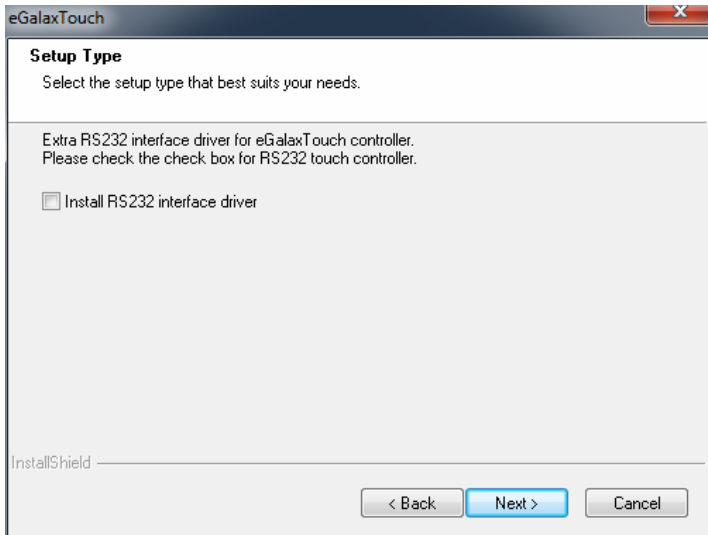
eGalaxTouch

Setup Type

Select the setup type that best suits your needs.

Extra RS232 interface driver for eGalaxTouch controller.
Please check the check box for RS232 touch controller.

Install RS232 interface driver

InstallShield

< Back

Next >

Cancel